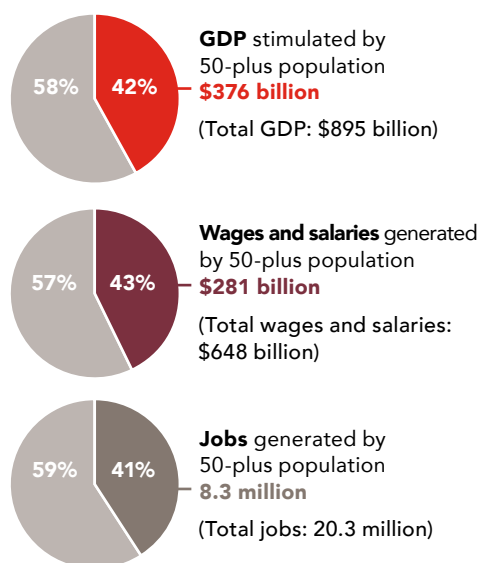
58%

42%

**GDP** stimulated by 50-plus population
**$376 billion**

(Total GDP: $895 billion)

57%

43%

**Wages and salaries** generated by 50-plus population
**$281 billion**

(Total wages and salaries: $648 billion)

59%

41%

**Jobs** generated by 50-plus population
**8.3 million**

(Total jobs: 20.3 million)